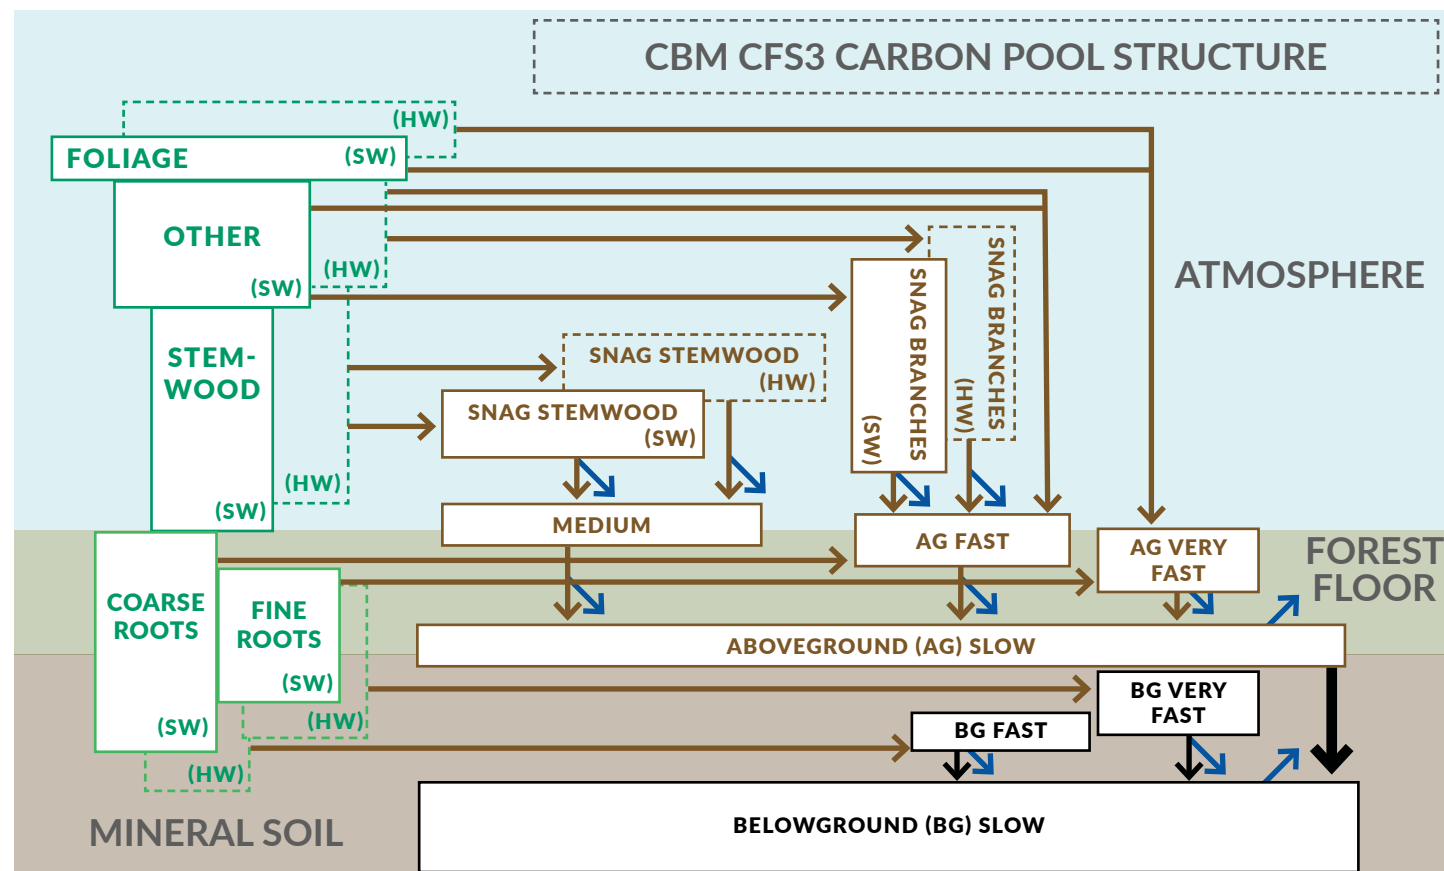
CBM CFS3 CARBON POOL STRUCTURE

ATMOSPHERE

FOLIAGE (SW)
(HW)

OTHER
(HW)
(SW)

STEMWOOD
(HW)
(SW)

SNAG STEMWOOD
(HW)

SNAG STEMWOOD
(SW)

SNAG BRANCHES
(SW)

SNAG BRANCHES
(HW)

MEDIUM

AG FAST

AG VERY FAST

FOREST FLOOR

COARSE ROOTS
(SW)
(HW)

FINE ROOTS
(SW)
(HW)

ABOVEGROUND (AG) SLOW

BG VERY FAST

BG FAST

BELOWGROUND (BG) SLOW

MINERAL SOIL